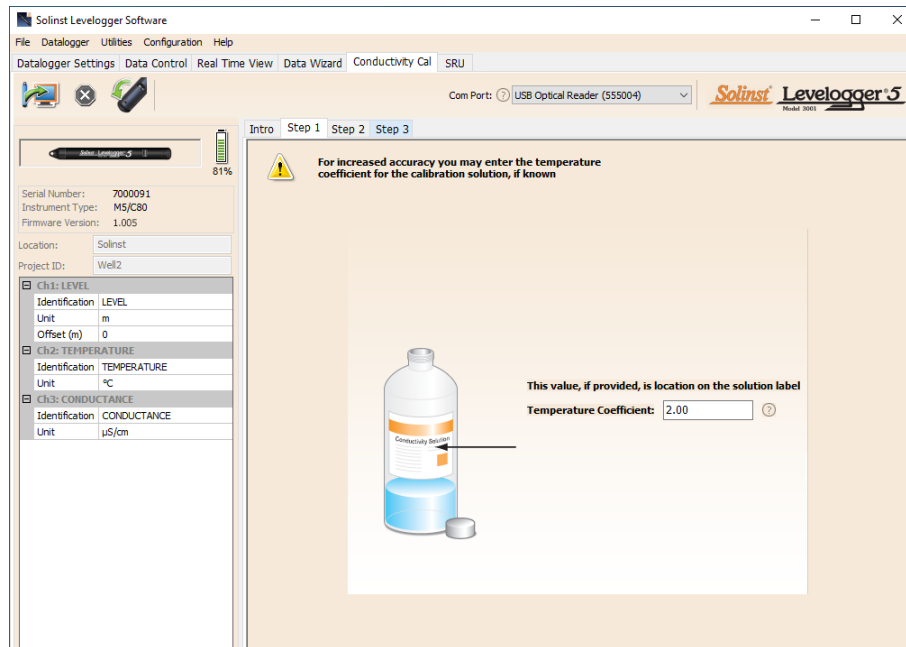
Solinst Levelogger Software

File Datalogger Utilities Configuration Help

Datalogger Settings Data Control Real Time View Data Wizard Conductivity Cal SRU

Com Port: ? USB Optical Reader (555004)

Solinst Levelogger 5 Model 3001

Solinst Levelogger 5

81%

Serial Number: 7000091
Instrument Type: M5/C80
Firmware Version: 1.005

Location: Solinst

Project ID: Well2

| Ch1: LEVEL | |
|---|---|
| Identification | LEVEL |
| Unit | m |
| Offset (m) | 0 |
| Ch2: TEMPERATURE | |
| Identification | TEMPERATURE |
| Unit | °C |
| Ch3: CONDUCTANCE | |
| Identification | CONDUCTANCE |
| Unit | µS/cm |

Intro Step 1 Step 2 Step 3

For increased accuracy you may enter the temperature coefficient for the calibration solution, if known

Conductivity Solution

This value, if provided, is location on the solution label

Temperature Coefficient: 2.00 ?